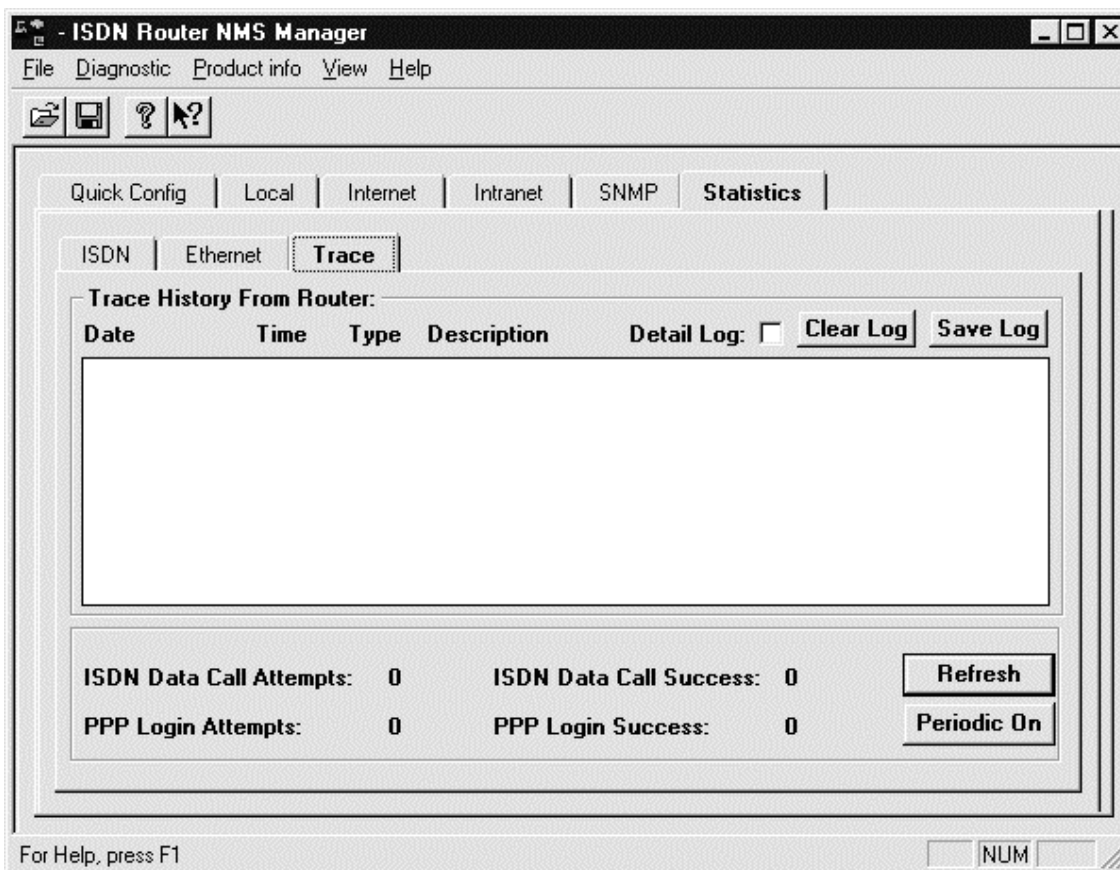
- ISDN Router NMS Manager

File Diagnostic Product info View Help

Quick Config | Local | Internet | Intranet | SNMP | Statistics

ISDN | Ethernet | Trace

Trace History From Router:

Date Time Type Description Detail Log: Clear Log Save Log

ISDN Data Call Attempts: 0 ISDN Data Call Success: 0 Refresh

PPP Login Attempts: 0 PPP Login Success: 0 Periodic On

For Help, press F1

NUM